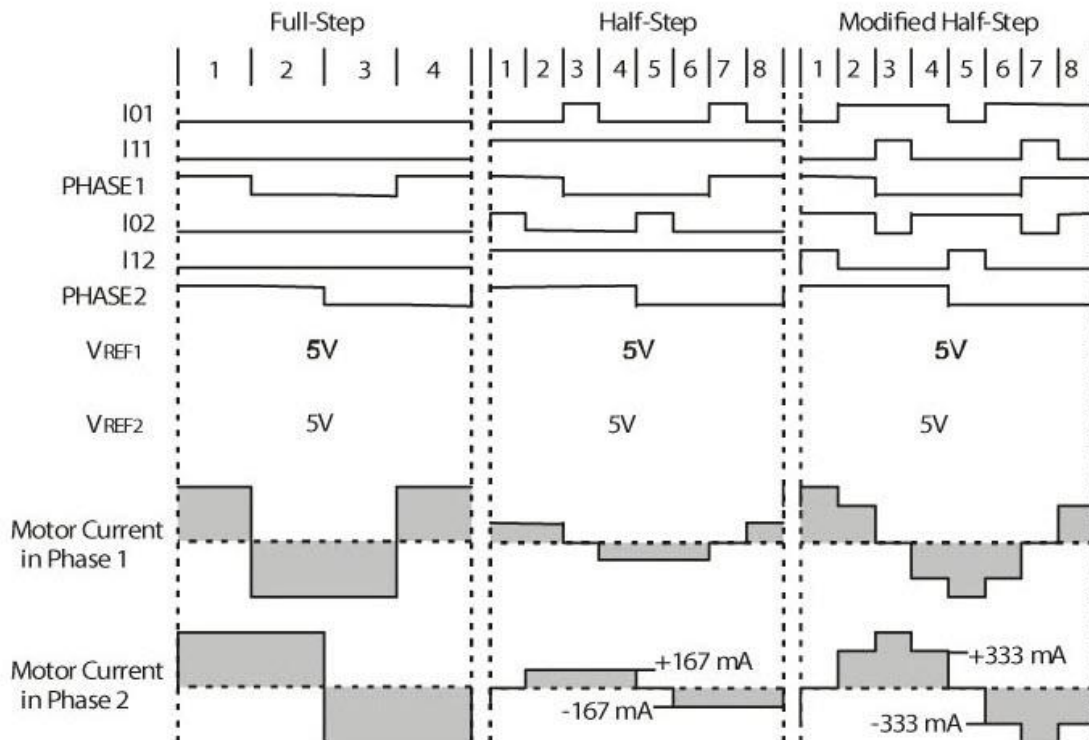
Full-Step

Half-Step

Modified Half-Step

1 2 3 4

1 2 3 4 5 6 7 8

1 2 3 4 5 6 7 8

I01

I11

PHASE1

I02

I12

PHASE2

$V_{REF1}$ 5V 5V 5V

$V_{REF2}$ 5V 5V 5V

Motor Current in Phase 1

Motor Current in Phase 2

+167 mA

-167 mA

+333 mA

-333 mA